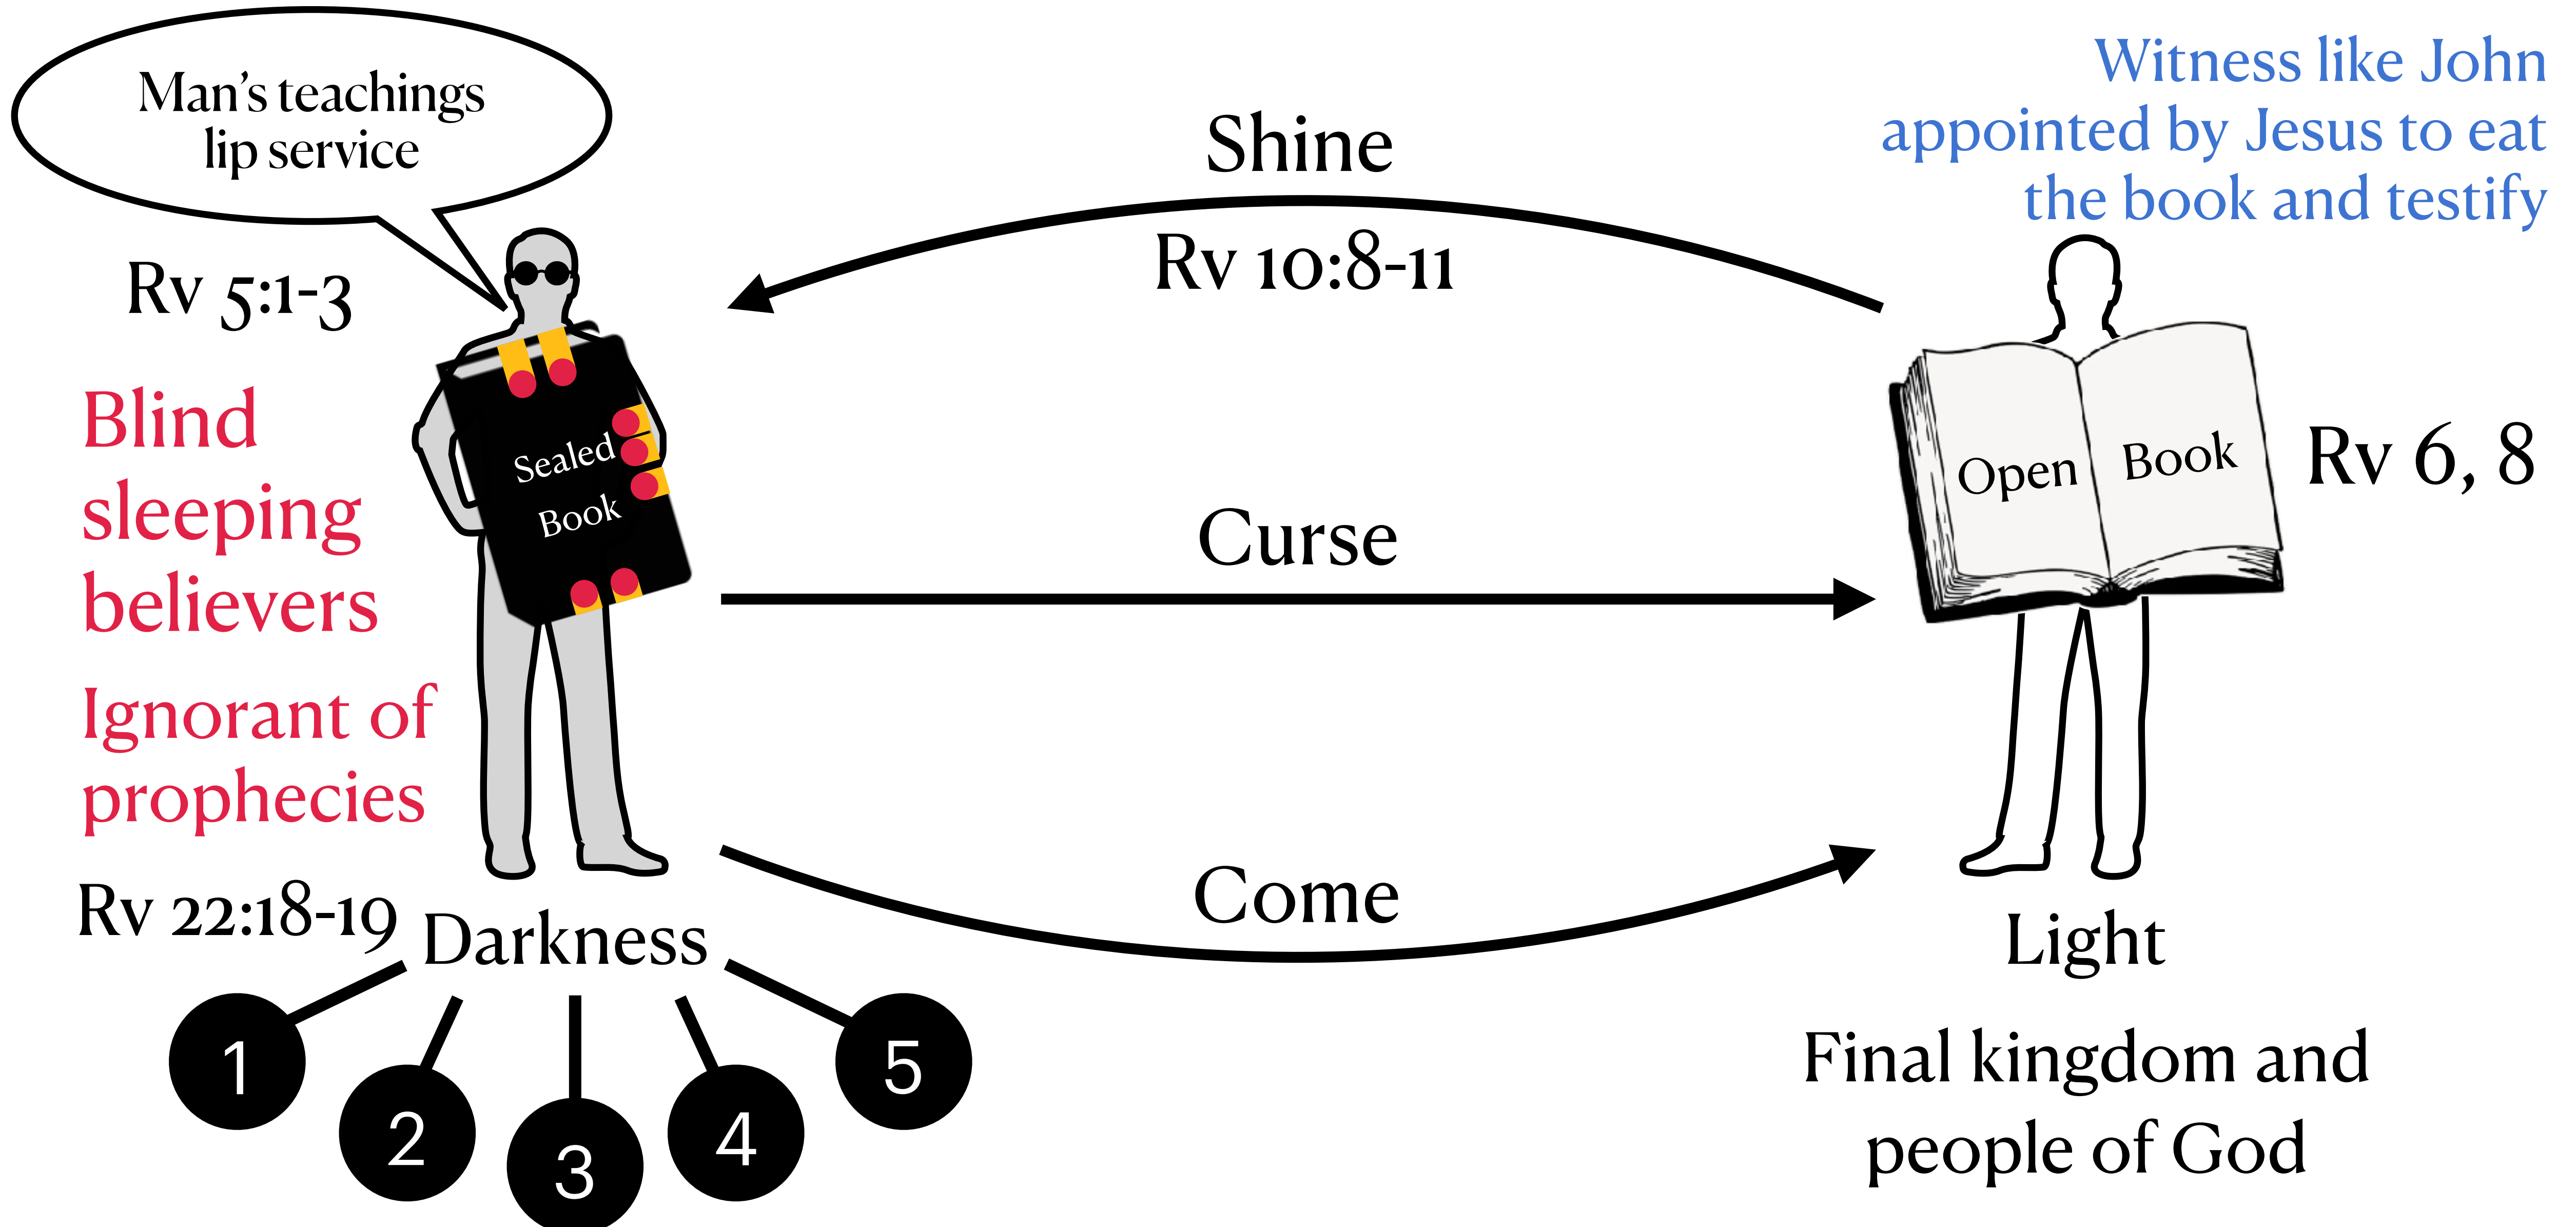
Man's teachings
lip service

Rv 5:1-3

Blind
sleeping
believers

Ignorant of
prophecies

Sealed
Book

Rv 22:18-19

Darkness

1
2
3
4
5

Shine

Rv 10:8-11

Curse

Come

Witness like John
appointed by Jesus to eat
the book and testify

Open Book

Rv 6, 8

Light

Final kingdom and
people of God